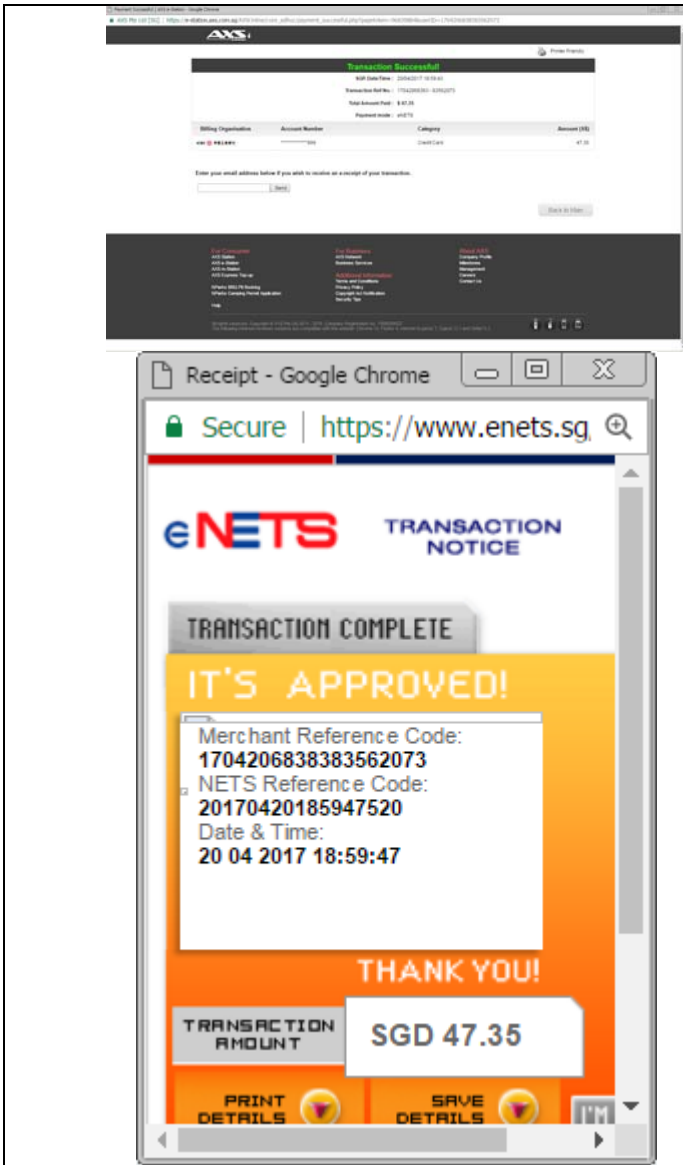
Payment Successful | AXS e-Station - Google Chrome

AXS Pte Ltd [SG] | https://e-station.axs.com.sg/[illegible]

AXS

Printer Friendly

Transaction Successful

SGP Date/Time : 20/04/2017 18:59:43

Transaction Ref No. : 170420683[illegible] - 83562073

Total Amount Paid : $ 47.35

Payment mode : eNETS

| Billing Organisation | Account Number | Category | Amount (S$) |
|---|---|---|---|
| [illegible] | ************686 | Credit Card | 47.35 |

Enter your email address below if you wish to receive an e-receipt of your transaction.

Send

Back to Main

For Consumer
AXS Station
AXS e-Station
AXS m-Station
AXS Express Top-up
EPlanet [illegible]
EPlanet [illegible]
Help

For Business
AXS Network
Business Services

Additional Information
Terms and Conditions
Privacy Policy
Copyright Act Notification
Security Tips

About AXS
Company Profile
Milestones
Management
Careers
Contact Us

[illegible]

Receipt - Google Chrome

Secure | https://www.enets.sg

eNETS

TRANSACTION NOTICE

TRANSACTION COMPLETE

IT'S APPROVED!

Merchant Reference Code:
170420683838 3562073
NETS Reference Code:
20170420185947520
Date & Time:
20 04 2017 18:59:47

THANK YOU!

TRANSACTION AMOUNT

SGD 47.35

PRINT DETAILS

SAVE DETAILS